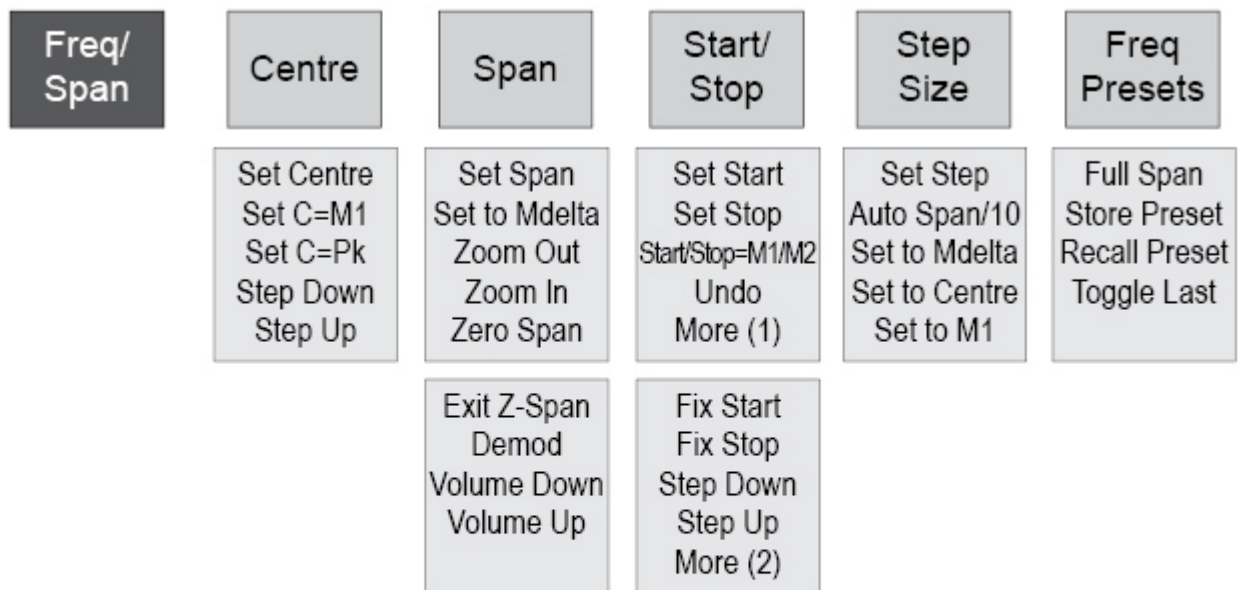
Freq/ Span

Centre

Set Centre
Set C=M1
Set C=Pk
Step Down
Step Up

Span

Set Span
Set to Mdelta
Zoom Out
Zoom In
Zero Span

Exit Z-Span
Demod
Volume Down
Volume Up

Start/ Stop

Set Start
Set Stop
Start/Stop=M1/M2
Undo
More (1)

Fix Start
Fix Stop
Step Down
Step Up
More (2)

Step Size

Set Step
Auto Span/10
Set to Mdelta
Set to Centre
Set to M1

Freq Presets

Full Span
Store Preset
Recall Preset
Toggle Last